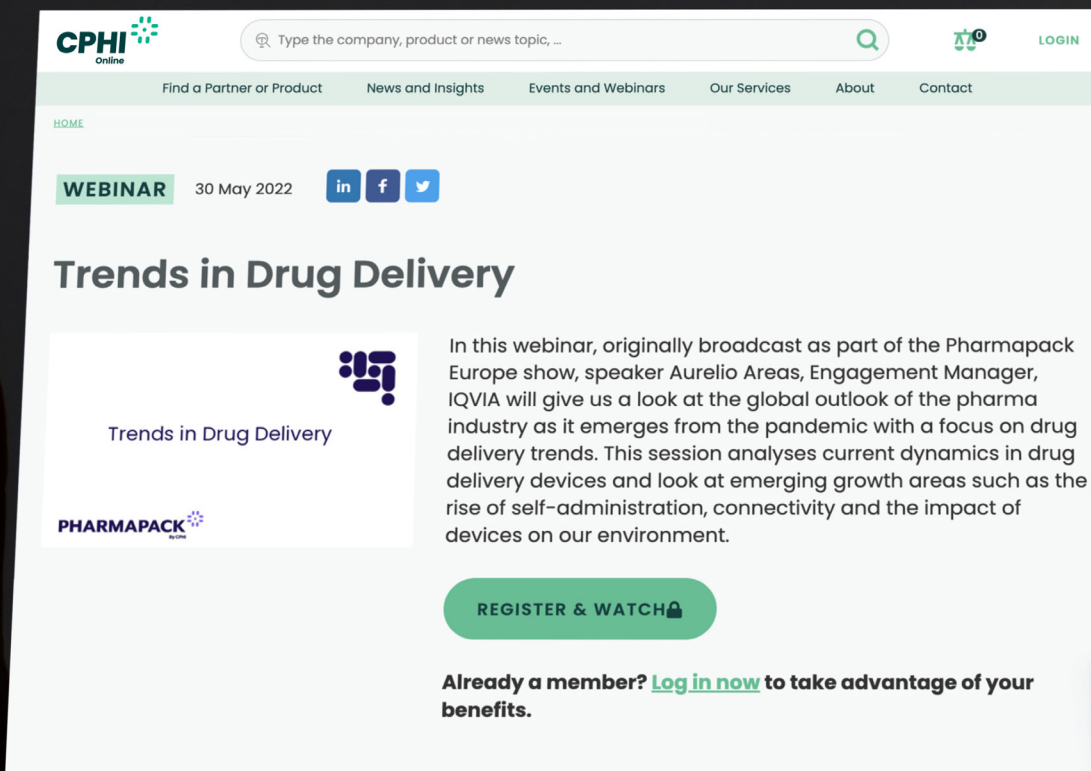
CPHI Online

Type the company, product or news topic, ...

0

LOGIN

Find a Partner or Product News and Insights Events and Webinars Our Services About Contact

HOME

WEBINAR 30 May 2022

in f

Trends in Drug Delivery

Trends in Drug Delivery

PHARMAPACK By CPHI

In this webinar, originally broadcast as part of the Pharmapack Europe show, speaker Aurelio Areas, Engagement Manager, IQVIA will give us a look at the global outlook of the pharma industry as it emerges from the pandemic with a focus on drug delivery trends. This session analyses current dynamics in drug delivery devices and look at emerging growth areas such as the rise of self-administration, connectivity and the impact of devices on our environment.

REGISTER & WATCH

Already a member? Log in now to take advantage of your benefits.